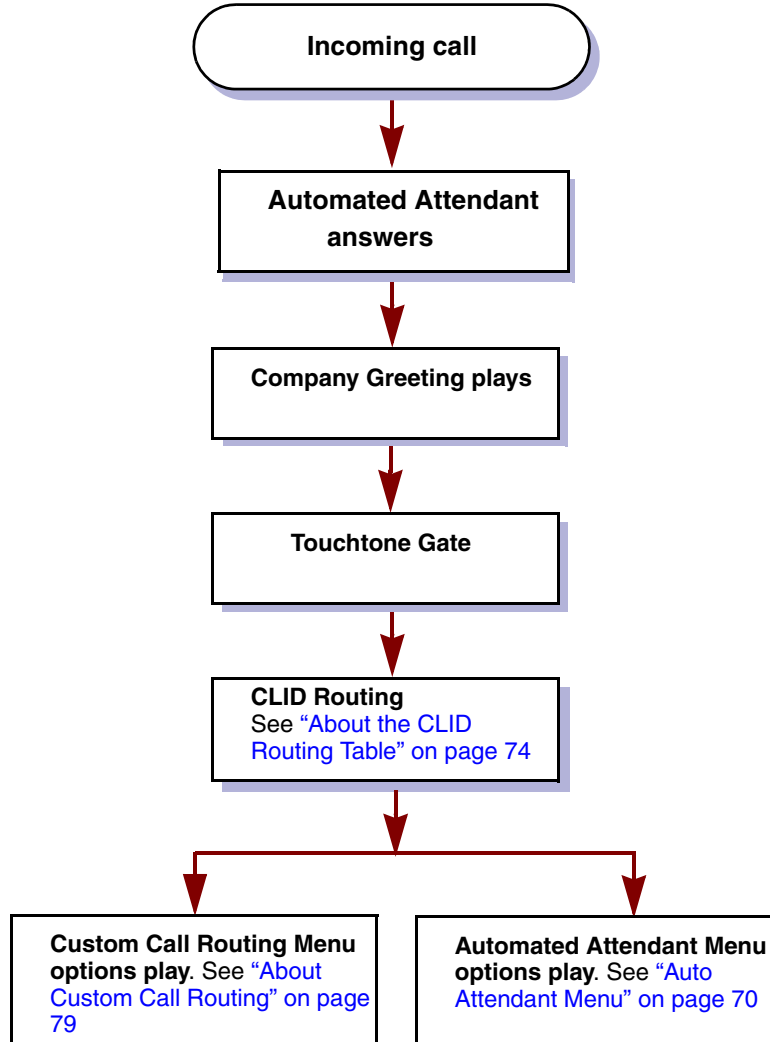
Incoming call

Automated Attendant answers

Company Greeting plays

Touchtone Gate

CLID Routing
See "About the CLID Routing Table" on page 74

Custom Call Routing Menu options play. See "About Custom Call Routing" on page 79

Automated Attendant Menu options play. See "Auto Attendant Menu" on page 70